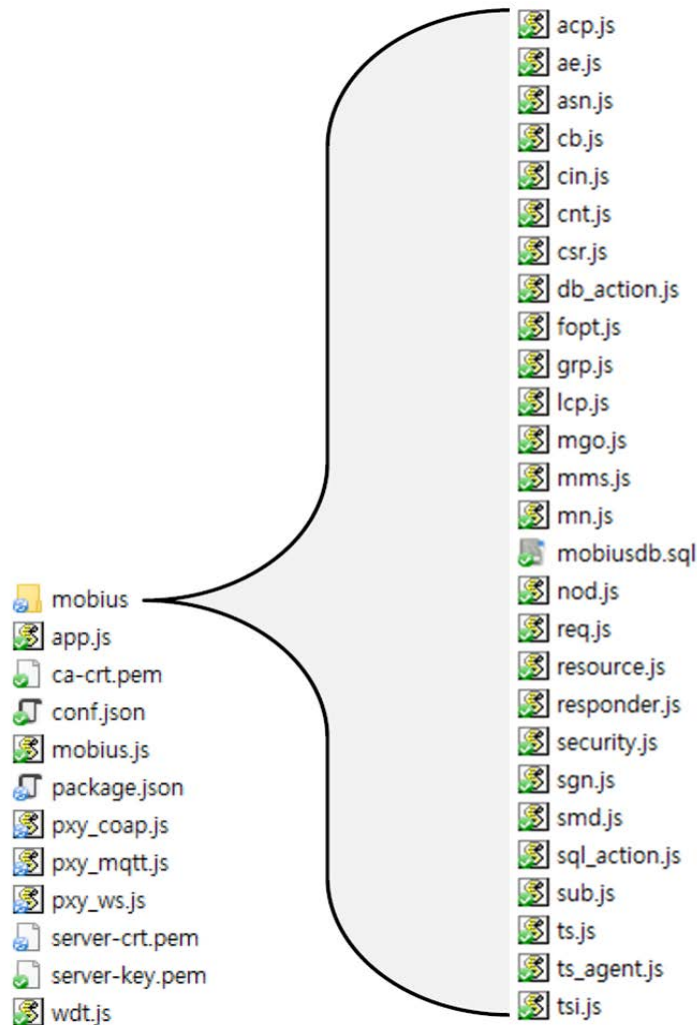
mobius
app.js
ca-crt.pem
conf.json
mobius.js
package.json
pxy_coap.js
pxy_mqtt.js
pxy_ws.js
server-crt.pem
server-key.pem
wdt.js

acp.js
ae.js
asn.js
cb.js
cin.js
cnt.js
csr.js
db_action.js
fopt.js
grp.js
lcp.js
mgo.js
mms.js
mn.js
mobiusdb.sql
nod.js
req.js
resource.js
responder.js
security.js
sgn.js
smd.js
sql_action.js
sub.js
ts.js
ts_agent.js
tsi.js